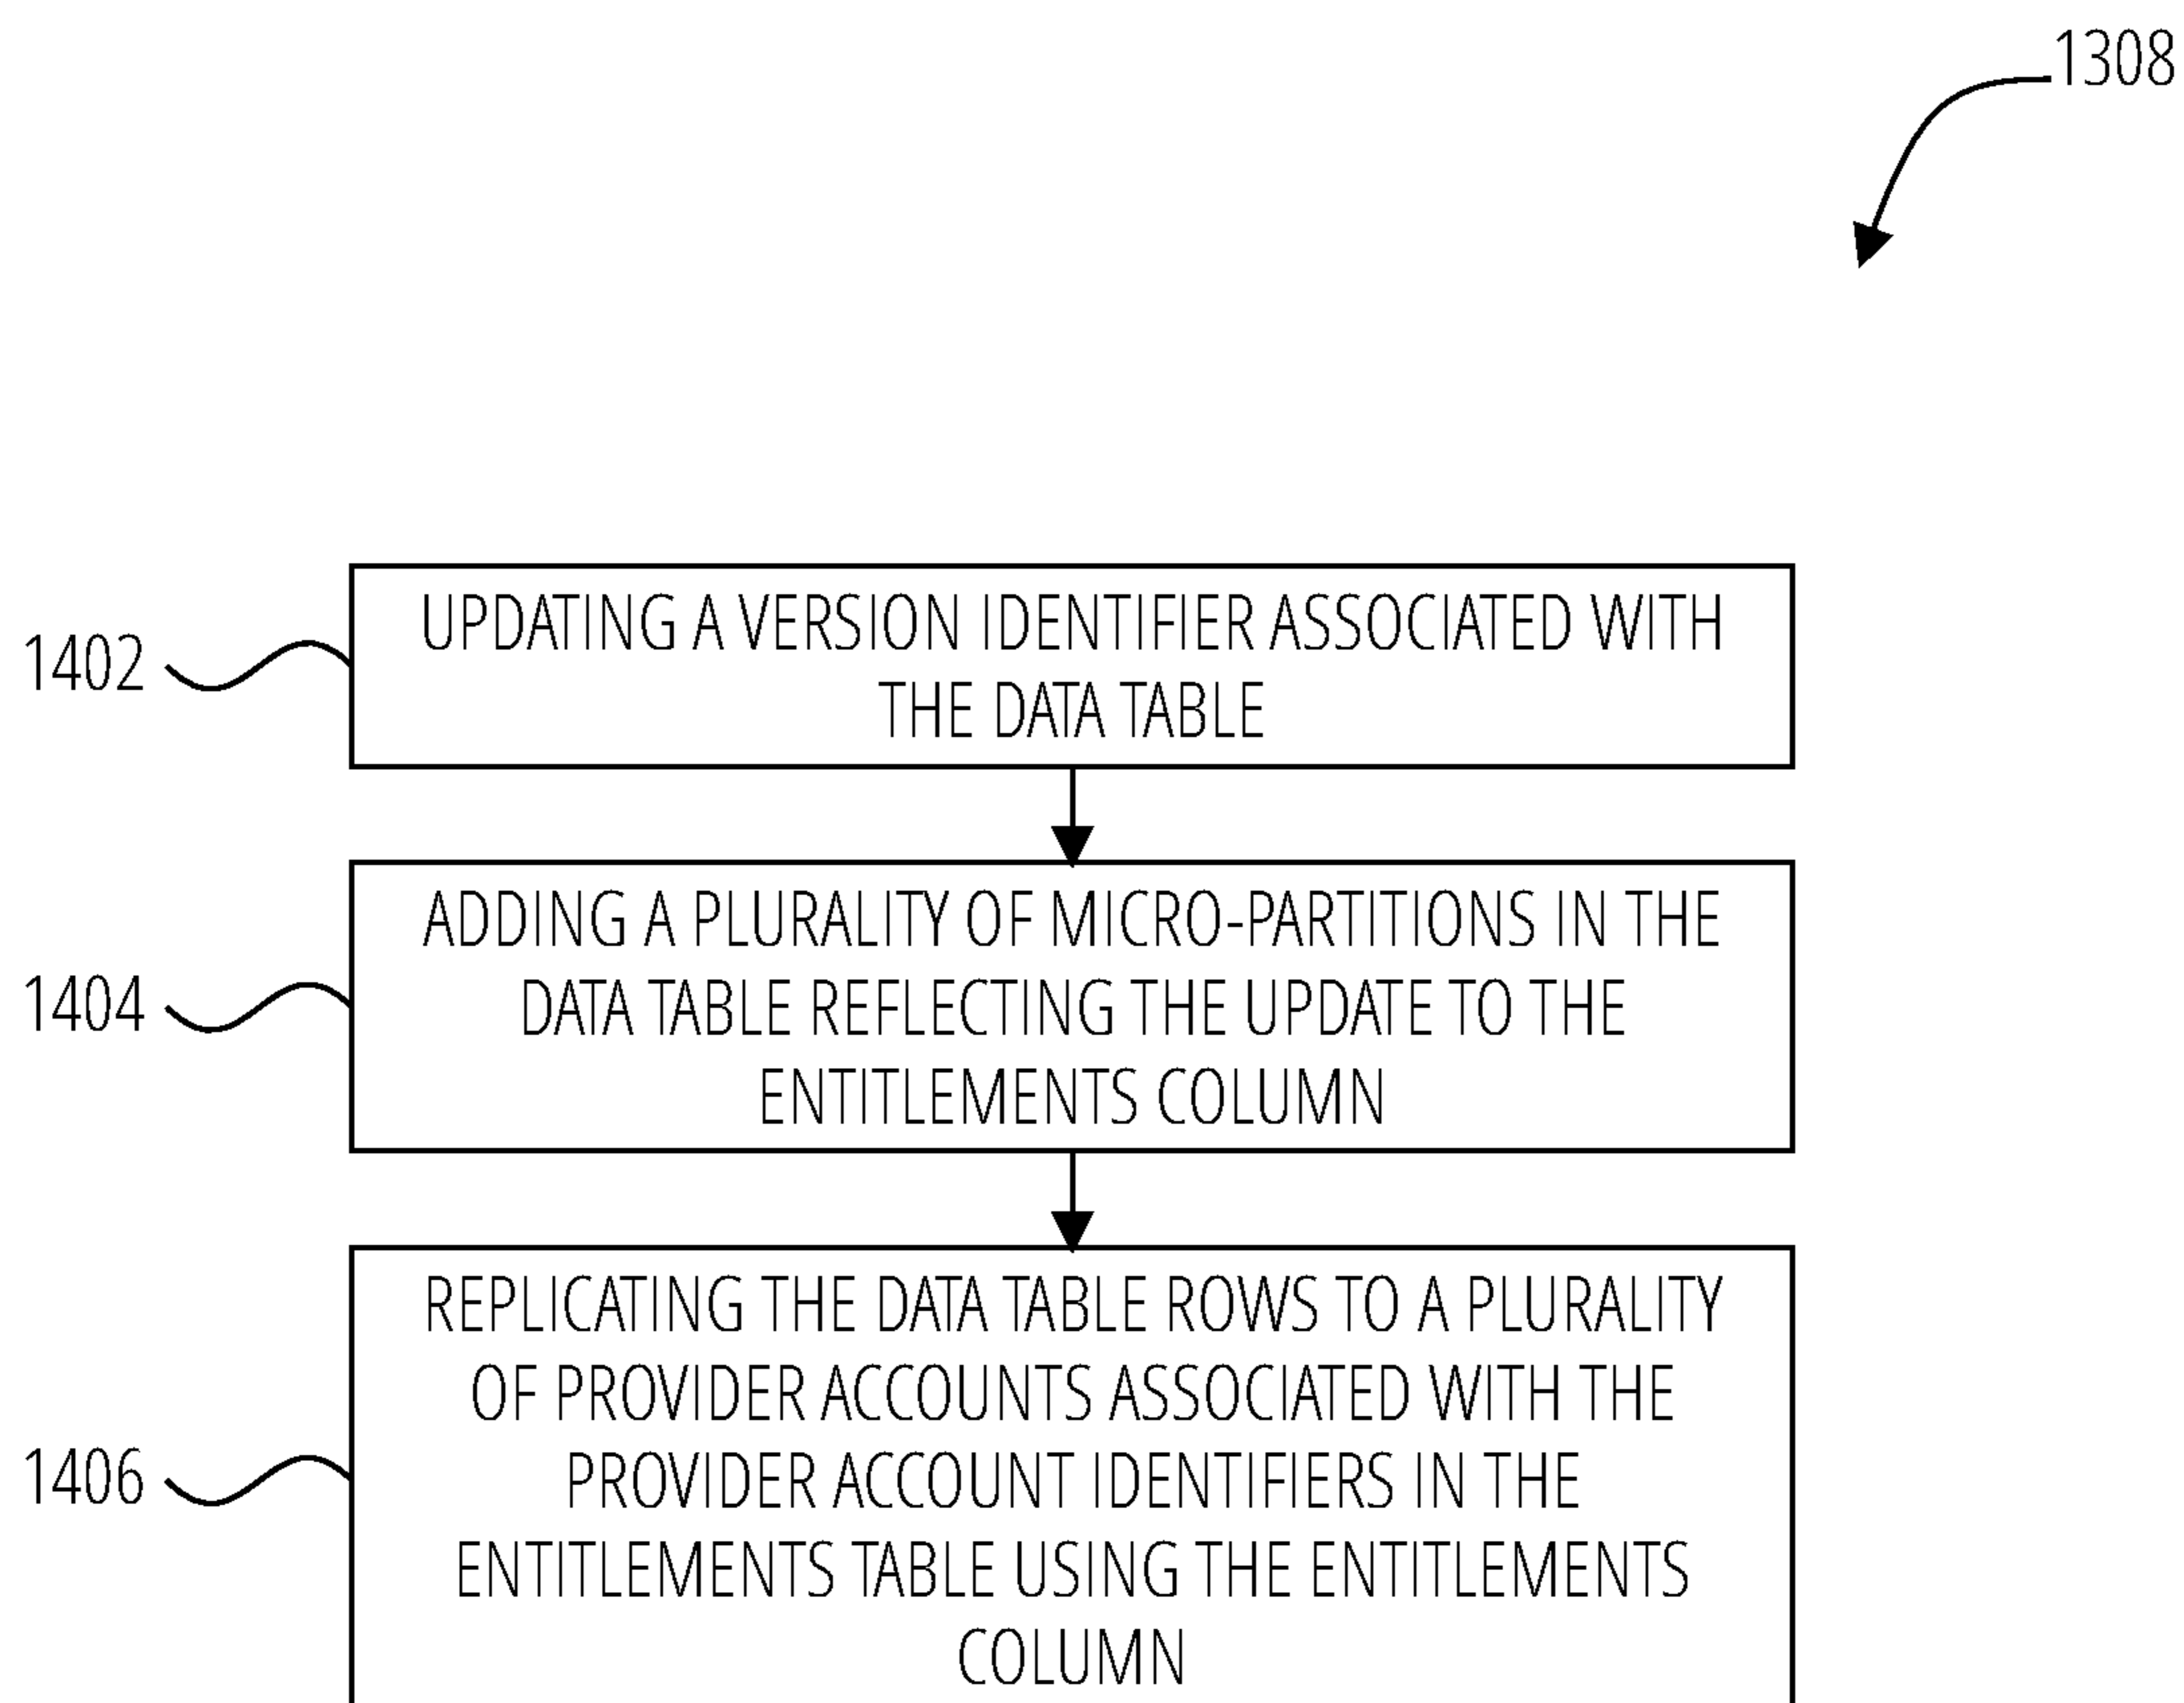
1308

1402

UPDATING A VERSION IDENTIFIER ASSOCIATED WITH THE DATA TABLE

1404

ADDING A PLURALITY OF MICRO-PARTITIONS IN THE DATA TABLE REFLECTING THE UPDATE TO THE ENTITLEMENTS COLUMN

1406

REPLICATING THE DATA TABLE ROWS TO A PLURALITY OF PROVIDER ACCOUNTS ASSOCIATED WITH THE PROVIDER ACCOUNT IDENTIFIERS IN THE ENTITLEMENTS TABLE USING THE ENTITLEMENTS COLUMN